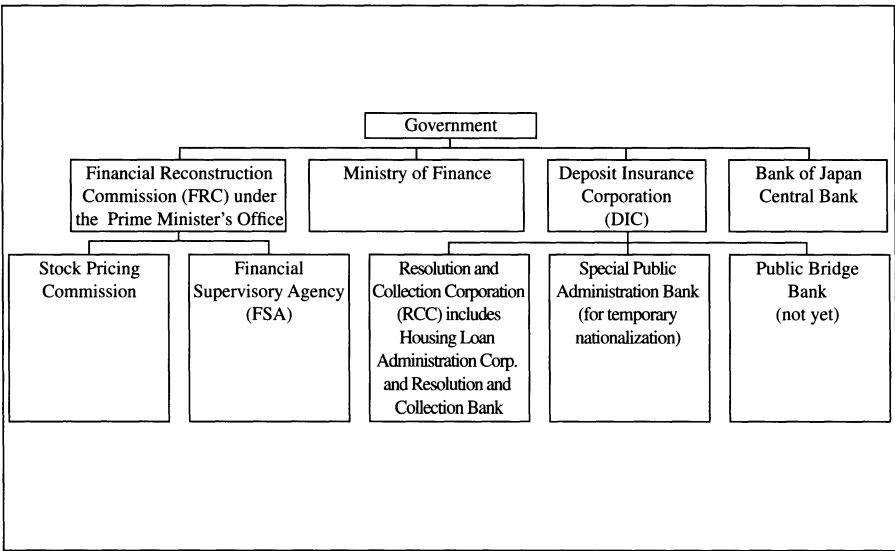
Government

Financial Reconstruction Commission (FRC) under the Prime Minister's Office

Ministry of Finance

Deposit Insurance Corporation (DIC)

Bank of Japan Central Bank

Stock Pricing Commission

Financial Supervisory Agency (FSA)

Resolution and Collection Corporation (RCC) includes Housing Loan Administration Corp. and Resolution and Collection Bank

Special Public Administration Bank (for temporary nationalization)

Public Bridge Bank (not yet)